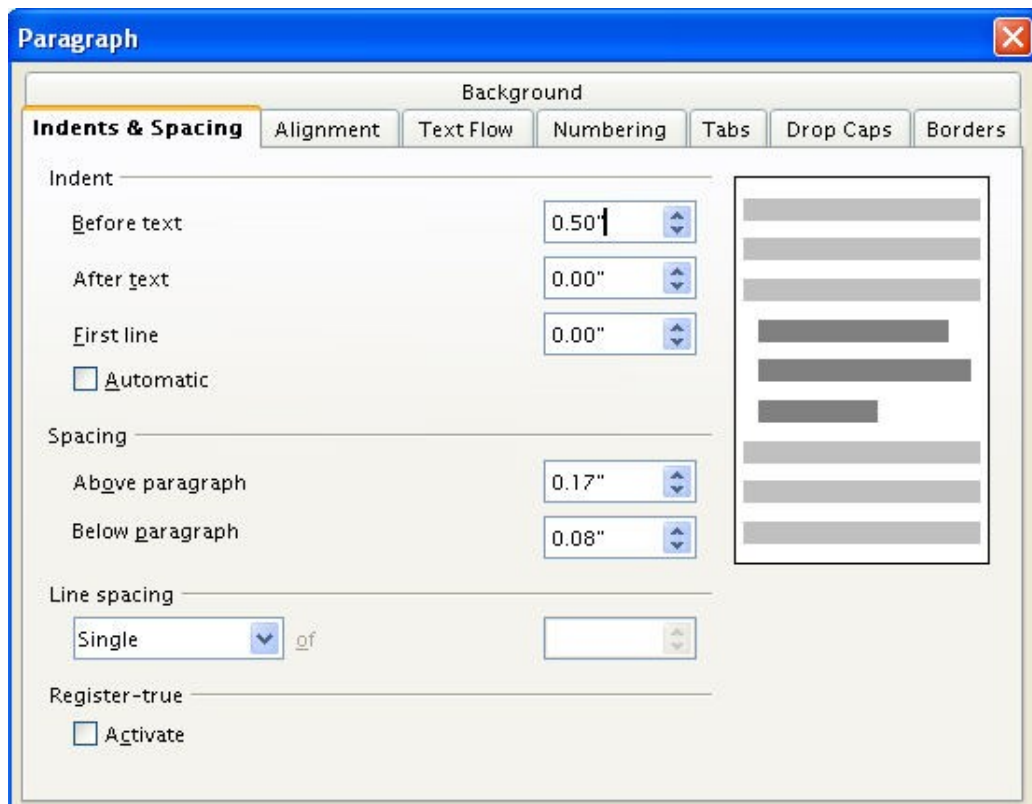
Paragraph

Background

Indents & Spacing | Alignment | Text Flow | Numbering | Tabs | Drop Caps | Borders

Indent

Before text 0.50"

After text 0.00"

First line 0.00"

Automatic

Spacing

Above paragraph 0.17"

Below paragraph 0.08"

Line spacing

Single of

Register-true

Activate